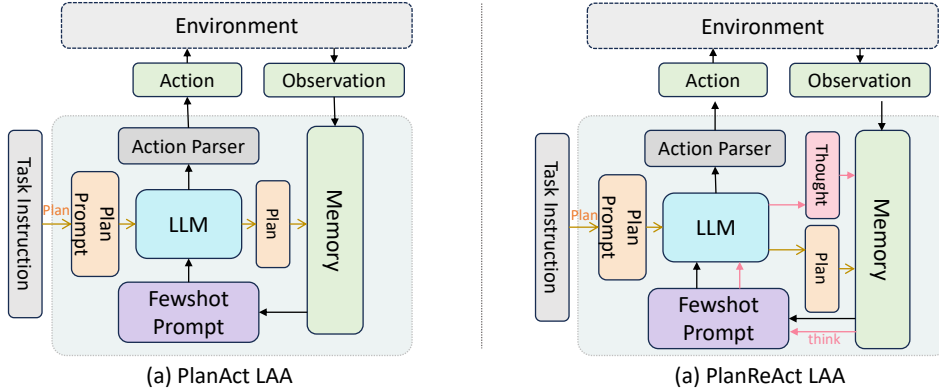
Environment

Action

Observation

Action Parser

Task Instruction

Plan

Plan Prompt

LLM

Plan

Memory

Fewshot Prompt

(a) PlanAct LAA

Environment

Action

Observation

Action Parser

Thought

Task Instruction

Plan

Plan Prompt

LLM

Plan

Memory

Fewshot Prompt

think

(a) PlanReAct LAA